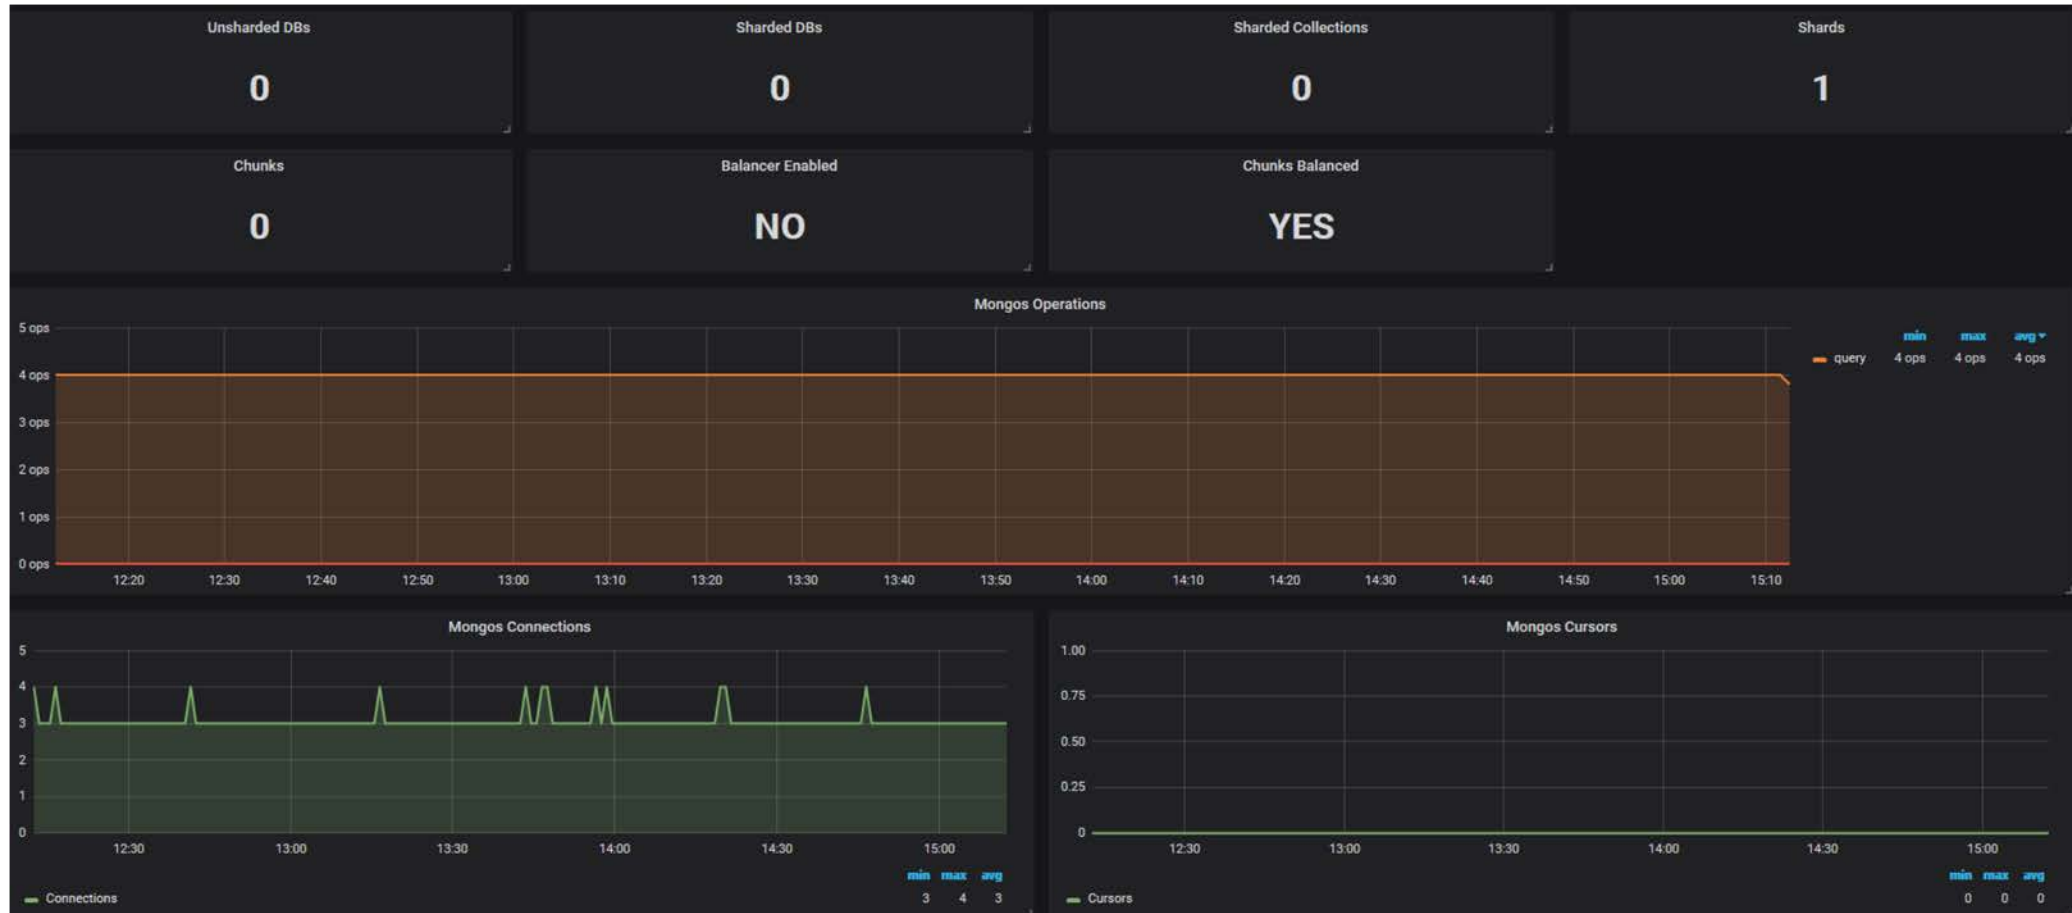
Unsharded DBs
0

Sharded DBs
0

Sharded Collections
0

Shards
1

Chunks
0

Balancer Enabled
NO

Chunks Balanced
YES

Mongos Operations

5 ops
4 ops
3 ops
2 ops
1 ops
0 ops

12:20 12:30 12:40 12:50 13:00 13:10 13:20 13:30 13:40 13:50 14:00 14:10 14:20 14:30 14:40 14:50 15:00 15:10

| | min | max | avg ▾ |
|---|---|---|---|
| query | 4 ops | 4 ops | 4 ops |

Mongos Connections

5
4
3
2
1
0

12:30 13:00 13:30 14:00 14:30 15:00

| | min | max | avg |
|---|---|---|---|
| Connections | 3 | 4 | 3 |

Mongos Cursors

1.00
0.75
0.50
0.25
0

12:30 13:00 13:30 14:00 14:30 15:00

| | min | max | avg |
|---|---|---|---|
| Cursors | 0 | 0 | 0 |